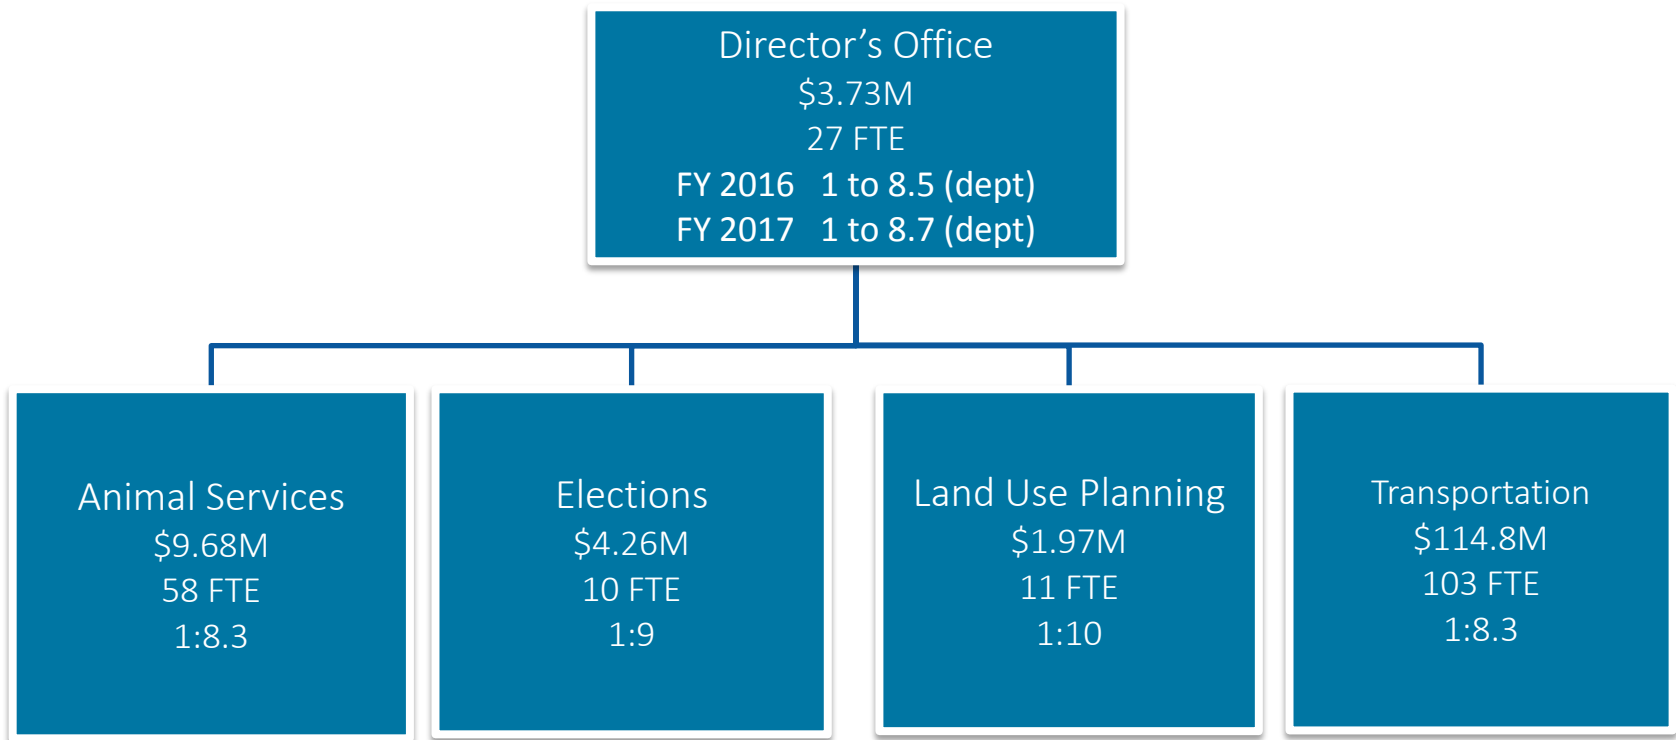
Director’s Office
\$3.73M
27 FTE
FY 2016 1 to 8.5 (dept)
FY 2017 1 to 8.7 (dept)

Animal Services
\$9.68M
58 FTE
1:8.3

Elections
\$4.26M
10 FTE
1:9

Land Use Planning
\$1.97M
11 FTE
1:10

Transportation
\$114.8M
103 FTE
1:8.3